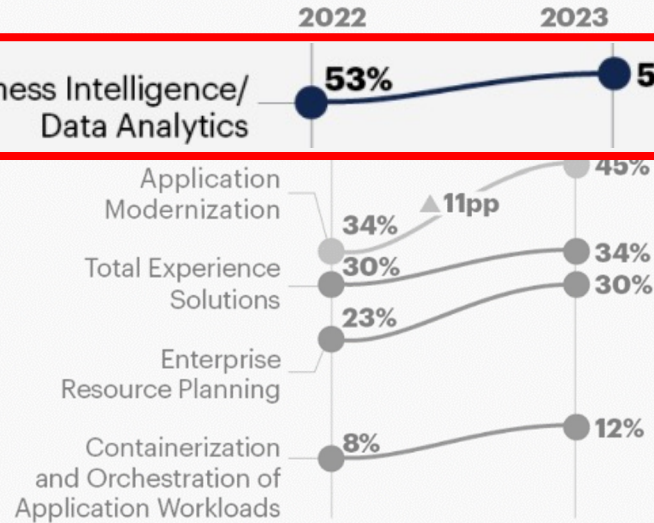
2022
2023

ness Intelligence/ Data Analytics
53%
5

Application Modernization
34%
▲11pp
45%

Total Experience Solutions
30%
34%

23%
30%

Enterprise Resource Planning

Containerization and Orchestration of Application Workloads
8%
12%